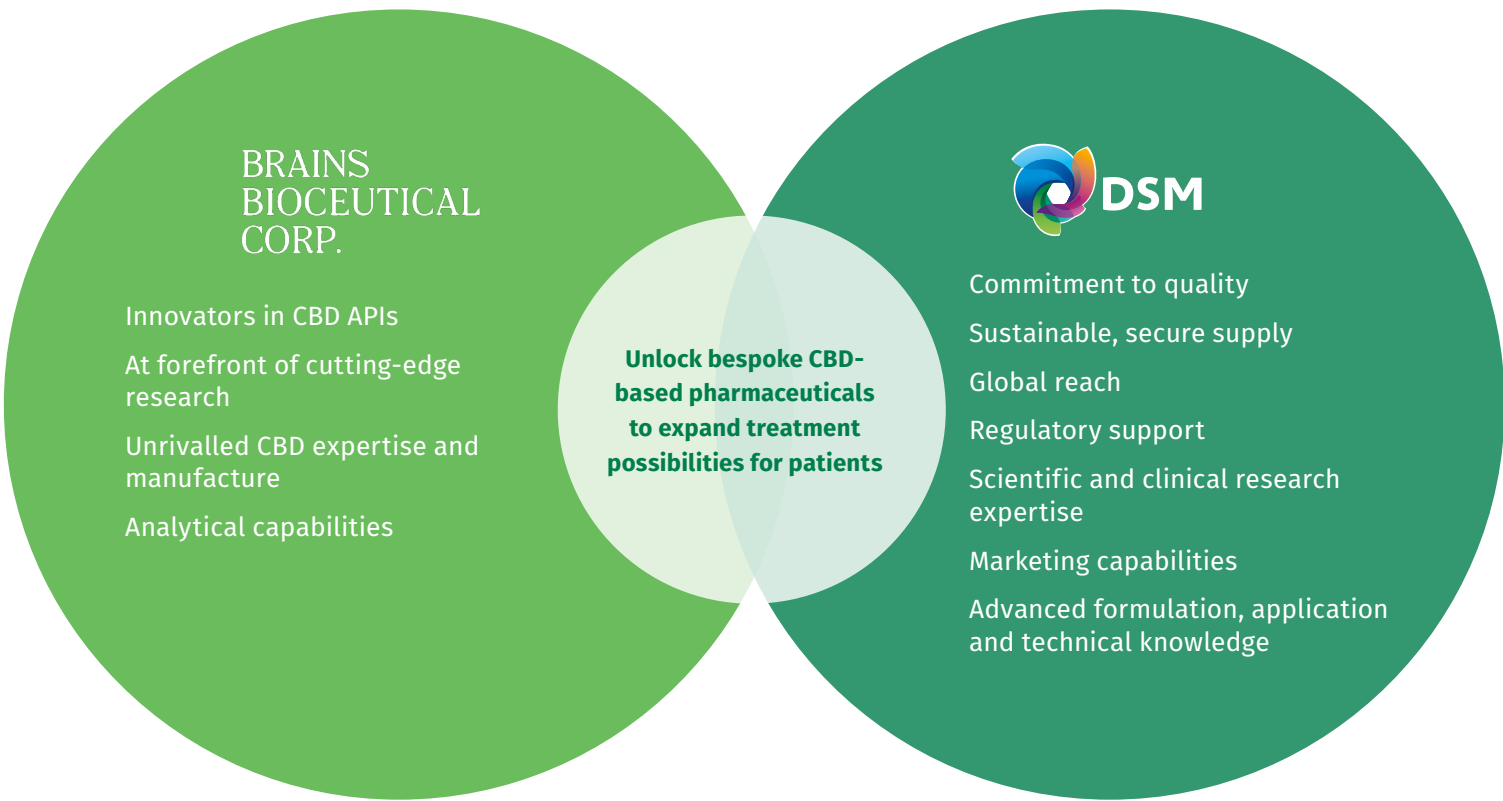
BRAINS BIOCEUTICAL CORP.

Innovators in CBD APIs

At forefront of cutting-edge research

Unrivalled CBD expertise and manufacture

Analytical capabilities

Unlock bespoke CBD-based pharmaceuticals to expand treatment possibilities for patients

DSM

Commitment to quality

Sustainable, secure supply

Global reach

Regulatory support

Scientific and clinical research expertise

Marketing capabilities

Advanced formulation, application and technical knowledge